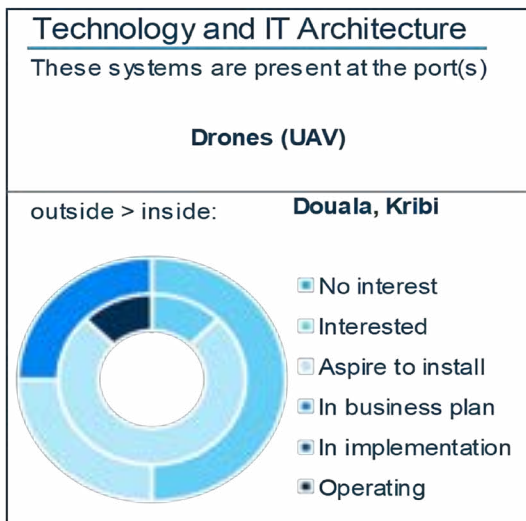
Technology and IT Architecture

These systems are present at the port(s)

Drones (UAV)

outside > inside:

Douala, Kribi

No interest
Interested
Aspire to install
In business plan
In implementation
Operating